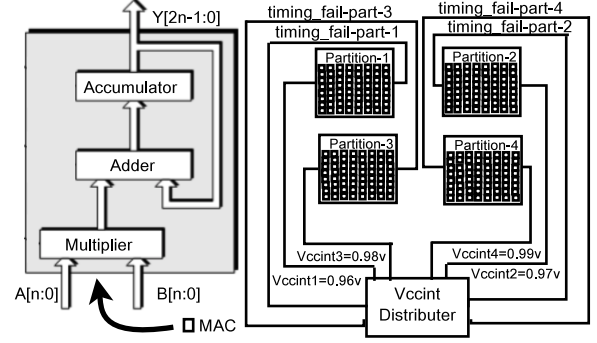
Y[2n-1:0]

Accumulator

Adder

Multiplier

A[n:0]

B[n:0]

MAC

timing_fail-part-3

timing_fail-part-1

timing_fail-part-4

timing_fail-part-2

Partition-1

Partition-2

Partition-3

Partition-4

Vccint3=0.98v

Vccint4=0.99v

Vccint1=0.96v

Vccint2=0.97v

Vccint Distributer